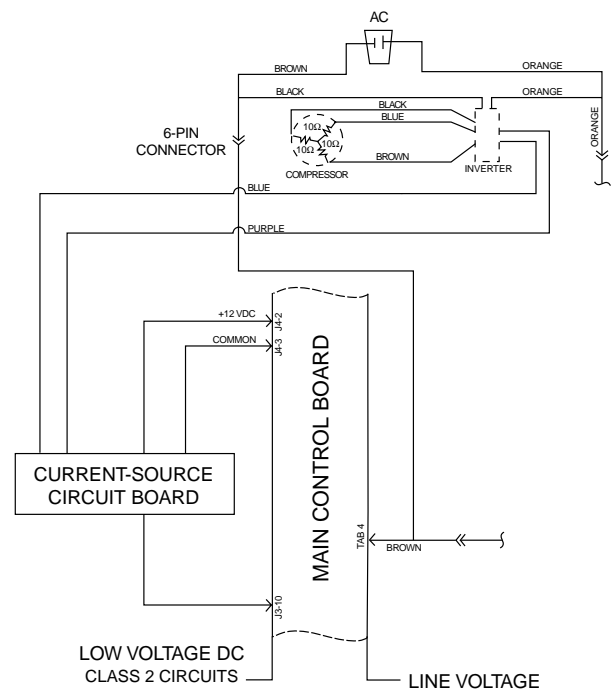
AC

BROWN

ORANGE

BLACK

ORANGE

BLACK

BLUE

6-PIN CONNECTOR

$10\Omega$

$10\Omega$

$10\Omega$

BROWN

ORANGE

COMPRESSOR

INVERTER

BLUE

PURPLE

+12 VDC

J4-2

COMMON

J4-3

MAIN CONTROL BOARD

CURRENT-SOURCE CIRCUIT BOARD

TAB 4

BROWN

J3-10

LOW VOLTAGE DC
CLASS 2 CIRCUITS

LINE VOLTAGE